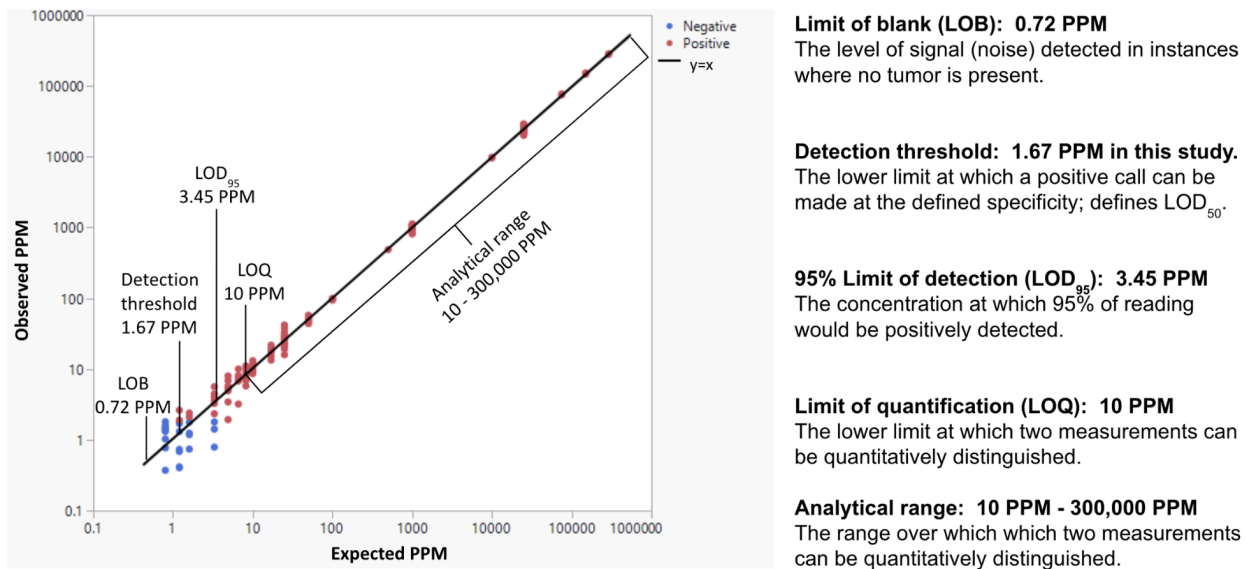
1000000
100000
10000
1000
100
10
1
0.1

Observed PPM

0.1 1 10 100 1000 10000 100000 1000000

Expected PPM

Negative
Positive
y=x

LOB
0.72 PPM

Detection threshold
1.67 PPM

$LOD_{95}$
3.45 PPM

LOQ
10 PPM

Analytical range
10 - 300,000 PPM

**Limit of blank (LOB): 0.72 PPM**
The level of signal (noise) detected in instances where no tumor is present.

**Detection threshold: 1.67 PPM in this study.**
The lower limit at which a positive call can be made at the defined specificity; defines $LOD_{50}$.

**95% Limit of detection ($LOD_{95}$): 3.45 PPM**
The concentration at which 95% of reading would be positively detected.

**Limit of quantification (LOQ): 10 PPM**
The lower limit at which two measurements can be quantitatively distinguished.

**Analytical range: 10 PPM - 300,000 PPM**
The range over which which two measurements can be quantitatively distinguished.